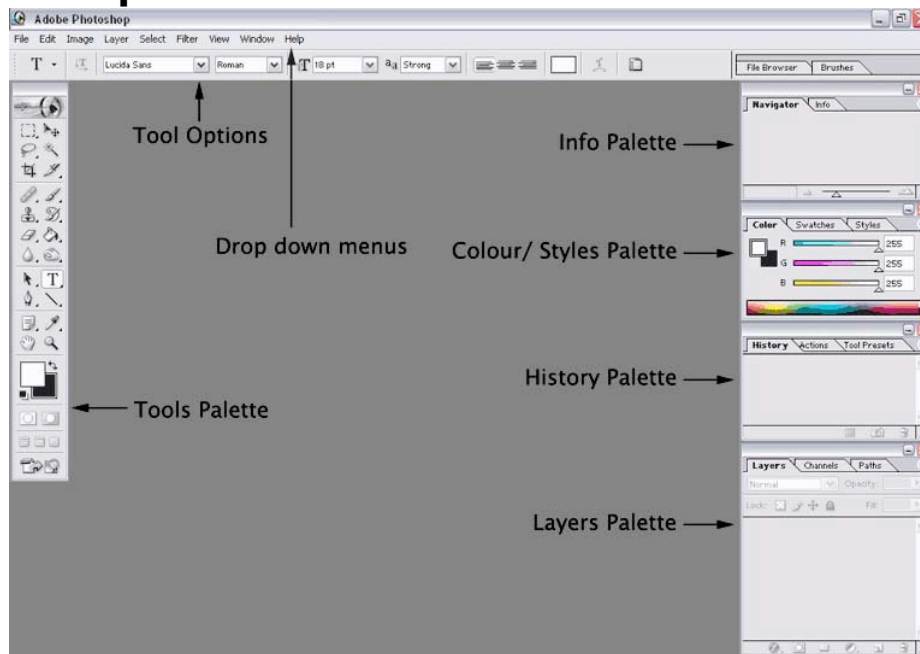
Adobe Photoshop

File Edit Image Layer Select Filter View Window Help

T Lucida Sans Roman 18 pt aa Strong

File Browser Brushes

Tool Options

Navigator Info

Info Palette

Drop down menus

Color Swatches Styles

Colour/ Styles Palette

R 255
G 255
B 255

History Actions Tool Presets

History Palette

Tools Palette

Layers Channels Paths

Normal Opacity:

Lock: Fill:

Layers Palette